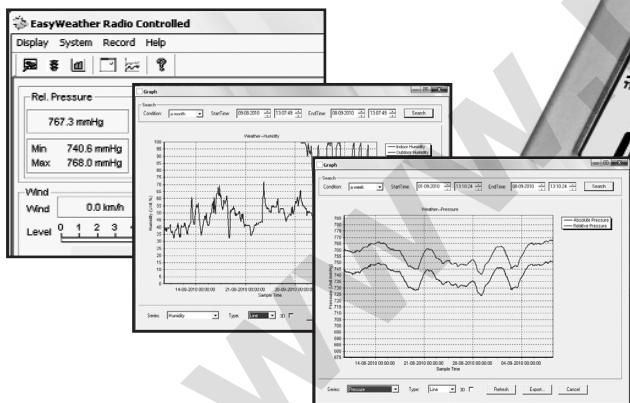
EasyWeather Radio Controlled

Display System Record Help

Rel. Pressure

767.3 mmHg

Min 740.6 mmHg
Max 768.0 mmHg

Wind

Wind 0.0 km/h

Level 0 1 2 3

Graph

Search

Condition: a month StartTime: 09-08-2010 13:07:49 EndTime: 08-09-2010 13:07:49 Search

Weather--Humidity

Indoor Humidity
Outdoor Humidity

Humidity (Unit:%)

100 95 90 85 80 75 70 65 60 55 50 45 40 35 30 25 20 15 10 5 0

14-08-2010 00:00:00 21-08-2010 00:00:00 28-08-2010 00:00:00

Sample Time

Series: Humidity Type: Line 3D

Graph

Search

Condition: a week StartTime: 01-09-2010 13:10:24 EndTime: 08-09-2010 13:10:24 Search

Weather--Pressure

Absolute Pressure
Relative Pressure

Pressure (Unit:mmHg)

780 775 770 765 760 755 750 745 740 735 730 725 720 715 710 705 700 695 690 685 680 675

14-08-2010 00:00:00 21-08-2010 00:00:00 28-08-2010 00:00:00 04-09-2010 00:00:00

Sample Time

Series: Pressure Type: Line 3D Refresh Export... Cancel